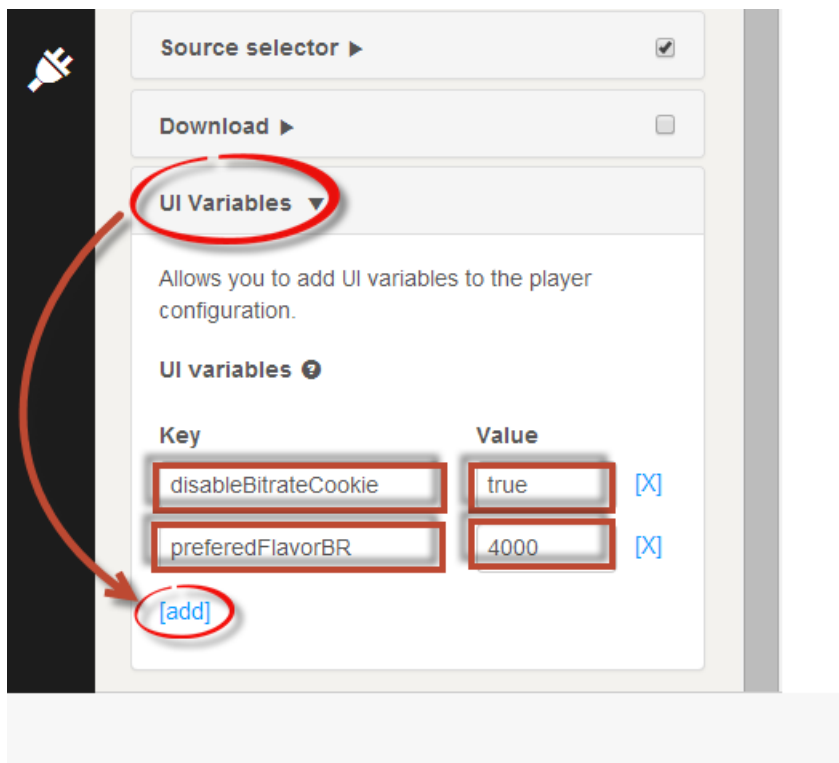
Source selector ▸

Download ▸

UI Variables ▾

Allows you to add UI variables to the player configuration.

UI variables

| Key | Value | |
|---|---|---|
| disableBitrateCookie | true | [X] |
| preferedFlavorBR | 4000 | [X] |

[add]